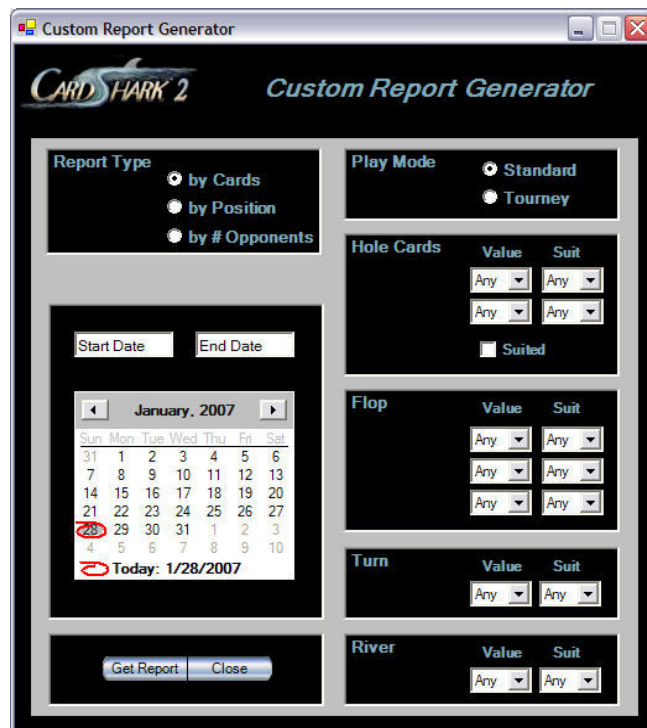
Custom Report Generator

CARD SHARK 2

Custom Report Generator

Report Type
by Cards
by Position
by # Opponents

Play Mode
Standard
Tourney

Hole Cards
Value Suit
Any Any
Any Any
Suited

Start Date End Date

January, 2007

| Sun | Mon | Tue | Wed | Thu | Fri | Sat |
|---|---|---|---|---|---|---|
| 31 | 1 | 2 | 3 | 4 | 5 | 6 |
| 7 | 8 | 9 | 10 | 11 | 12 | 13 |
| 14 | 15 | 16 | 17 | 18 | 19 | 20 |
| 21 | 22 | 23 | 24 | 25 | 26 | 27 |
| 28 | 29 | 30 | 31 | 1 | 2 | 3 |
| 4 | 5 | 6 | 7 | 8 | 9 | 10 |

Today: 1/28/2007

Flop
Value Suit
Any Any
Any Any
Any Any

Turn
Value Suit
Any Any

Get Report Close

River
Value Suit
Any Any